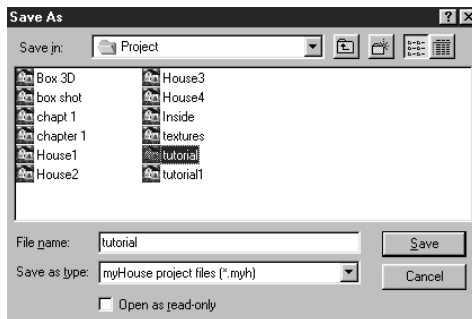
Save As

?

Save in: Project

Box 3D
box shot
chapt 1
chapter 1
House1
House2

House3
House4
Inside
textures
tutorial
tutorial1

File name: tutorial

Save

Save as type: myHouse project files (*.myh)

Cancel

Open as read-only